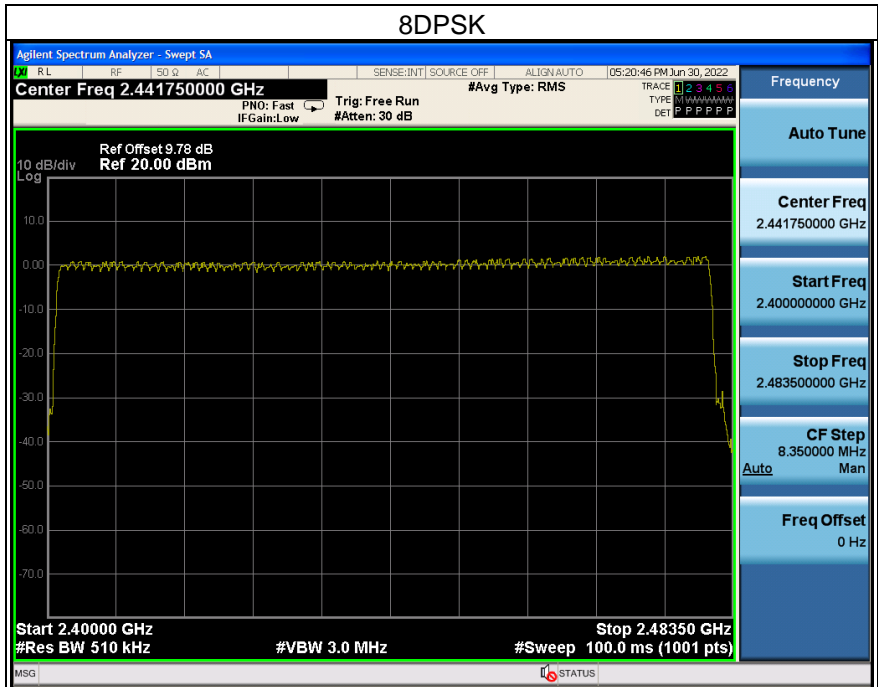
8DPSK

Agilent Spectrum Analyzer - Swept SA

RL RF 50 Ω AC SENSE:INT SOURCE OFF ALIGN AUTO 05:20:46 PM Jun 30, 2022

Center Freq 2.441750000 GHz

PNO: Fast IFGain:Low

Trig: Free Run #Atten: 30 dB

#Avg Type: RMS

TRACE 1 2 3 4 5 6
TYPE M WWWWW
DET P P P P P P

Frequency

Ref Offset 9.78 dB
10 dB/div Ref 20.00 dBm
Log

10.0
0.00
-10.0
-20.0
-30.0
-40.0
-50.0
-60.0
-70.0

Start 2.40000 GHz
#Res BW 510 kHz
#VBW 3.0 MHz
Stop 2.48350 GHz
#Sweep 100.0 ms (1001 pts)

Auto Tune

Center Freq
2.441750000 GHz

Start Freq
2.400000000 GHz

Stop Freq
2.483500000 GHz

CF Step
8.350000 MHz
Auto Man

Freq Offset
0 Hz

MSG

STATUS